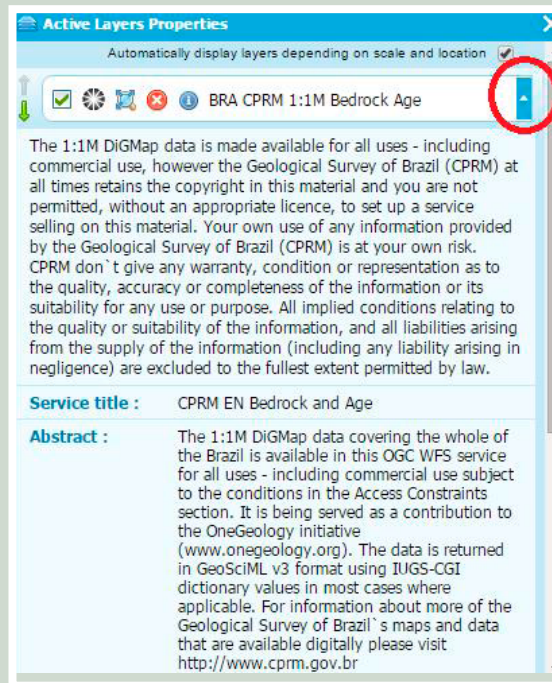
Active Layers Properties

Automatically display layers depending on scale and location

BRA CPRM 1:1M Bedrock Age

The 1:1M DiGMap data is made available for all uses - including commercial use, however the Geological Survey of Brazil (CPRM) at all times retains the copyright in this material and you are not permitted, without an appropriate licence, to set up a service selling on this material. Your own use of any information provided by the Geological Survey of Brazil (CPRM) is at your own risk. CPRM don`t give any warranty, condition or representation as to the quality, accuracy or completeness of the information or its suitability for any use or purpose. All implied conditions relating to the quality or suitability of the information, and all liabilities arising from the supply of the information (including any liability arising in negligence) are excluded to the fullest extent permitted by law.

Service title : CPRM EN Bedrock and Age

Abstract : The 1:1M DiGMap data covering the whole of the Brazil is available in this OGC WFS service for all uses - including commercial use subject to the conditions in the Access Constraints section. It is being served as a contribution to the OneGeology initiative (www.onegeology.org). The data is returned in GeoSciML v3 format using IUGS-CGI dictionary values in most cases where applicable. For information about more of the Geological Survey of Brazil`s maps and data that are available digitally please visit http://www.cprm.gov.br